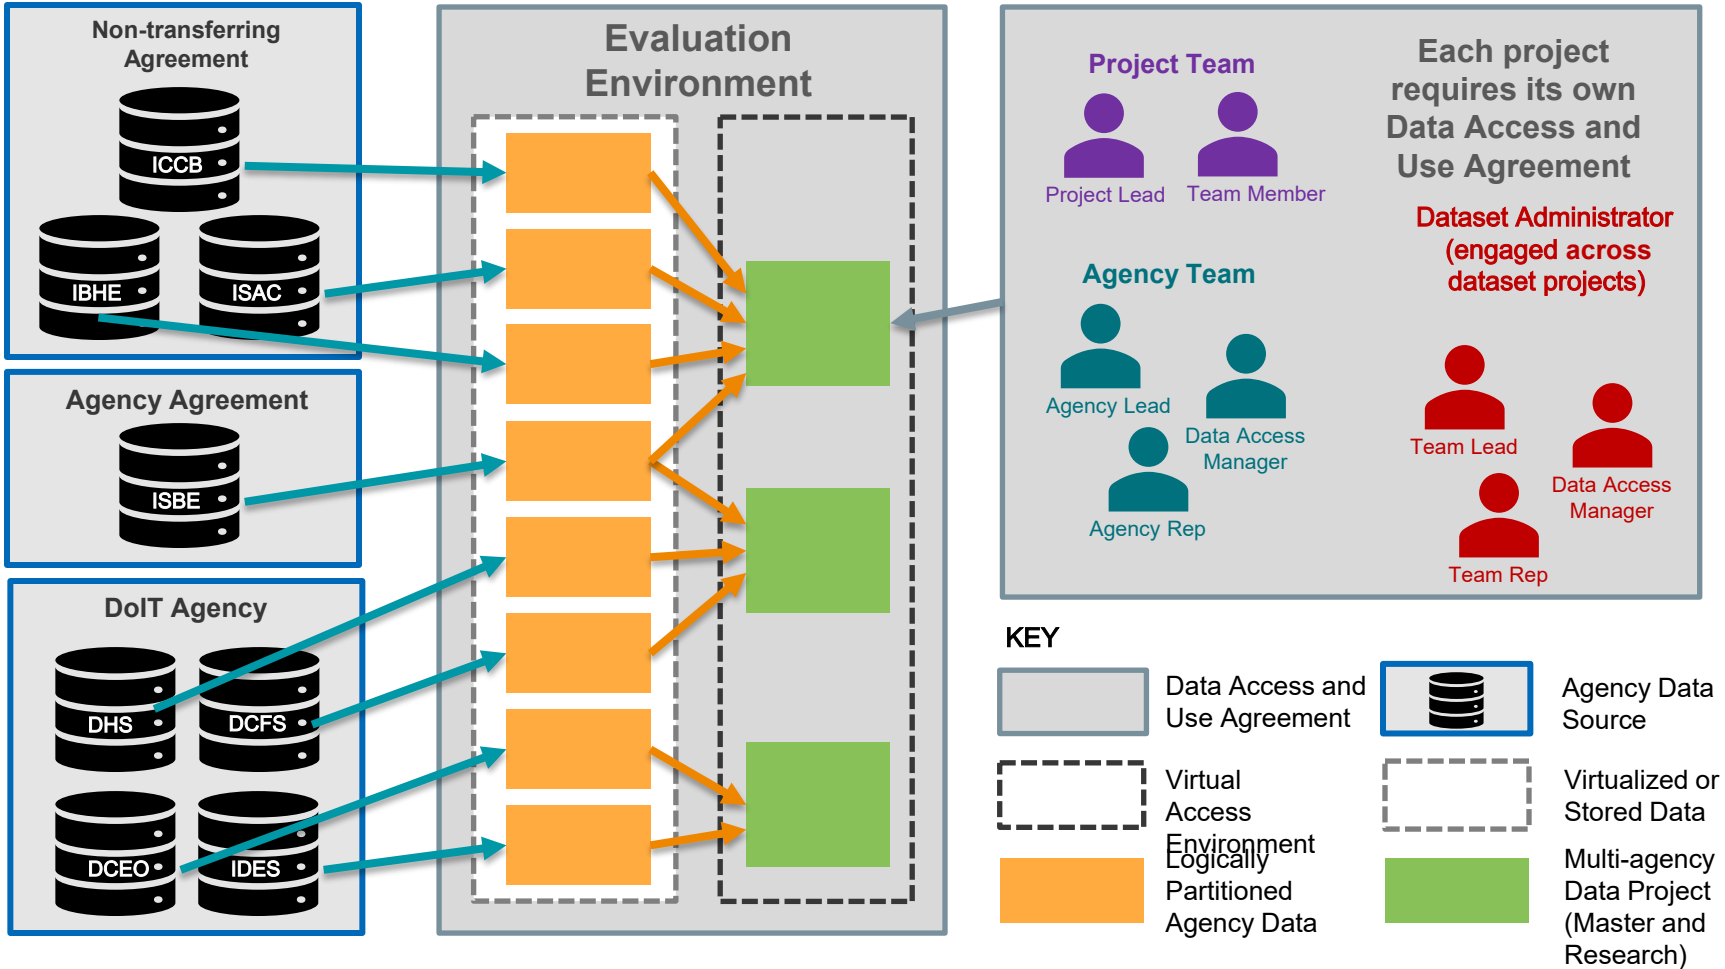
Non-transferring Agreement

ICCB

IBHE

ISAC

Agency Agreement

ISBE

DoIT Agency

DHS

DCFS

DCEO

IDES

Evaluation Environment

Project Team

Project Lead

Team Member

Each project requires its own Data Access and Use Agreement

Dataset Administrator (engaged across dataset projects)

Agency Team

Agency Lead

Data Access Manager

Agency Rep

Team Lead

Data Access Manager

Team Rep

KEY

Data Access and Use Agreement

Agency Data Source

Virtual Access Environment

Virtualized or Stored Data

Logically Partitioned Agency Data

Multi-agency Data Project (Master and Research)